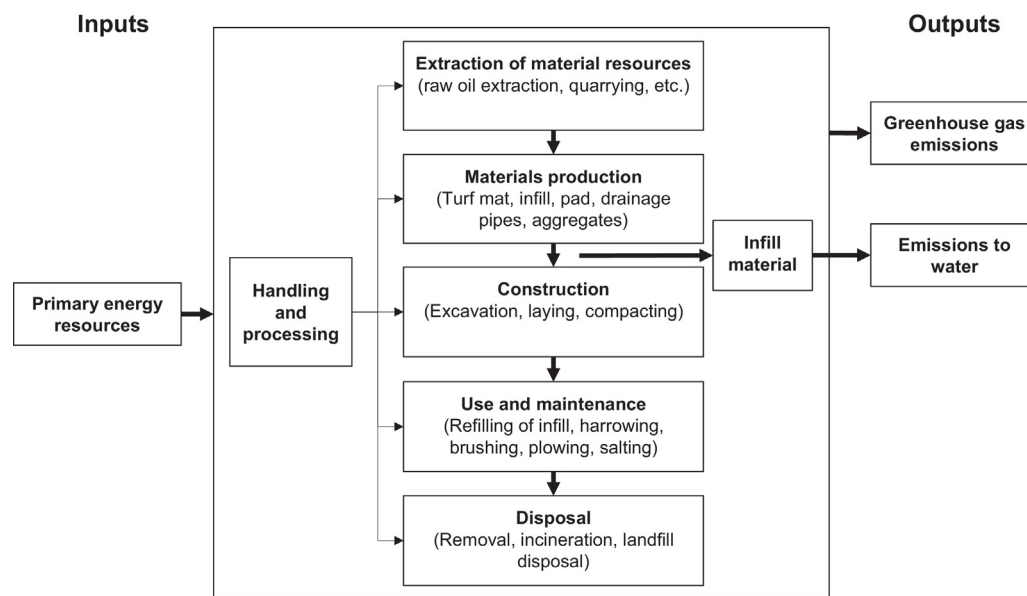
Inputs

Outputs

Extraction of material resources
(raw oil extraction, quarrying, etc.)

Greenhouse gas emissions

Materials production
(Turf mat, infill, pad, drainage pipes, aggregates)

Infill material

Emissions to water

Primary energy resources

Handling and processing

Construction
(Excavation, laying, compacting)

Use and maintenance
(Refilling of infill, harrowing, brushing, plowing, salting)

Disposal
(Removal, incineration, landfill disposal)